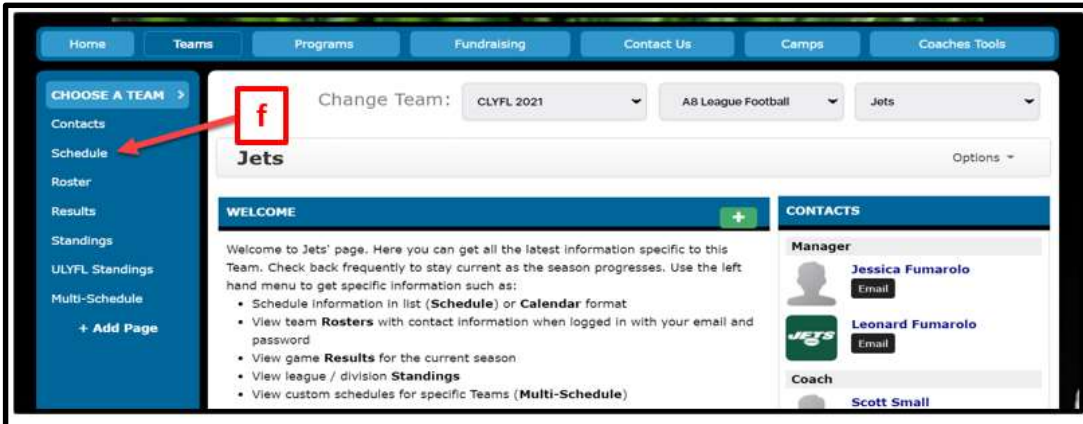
Home Teams Programs Fundraising Contact Us Camps Coaches Tools

CHOOSE A TEAM >
Contacts
Schedule
Roster
Results
Standings
ULYFL Standings
Multi-Schedule
+ Add Page

f

Change Team: CLYFL 2021 A8 League Football Jets

Jets

Options

WELCOME

+

Welcome to Jets' page. Here you can get all the latest information specific to this Team. Check back frequently to stay current as the season progresses. Use the left hand menu to get specific information such as:

- Schedule information in list (**Schedule**) or **Calendar** format
- View team **Rosters** with contact information when logged in with your email and password
- View game **Results** for the current season
- View league / division **Standings**
- View custom schedules for specific Teams (**Multi-Schedule**)

CONTACTS

Manager

Jessica Fumarolo
Email

JETS

Leonard Fumarolo
Email

Coach

Scott Small